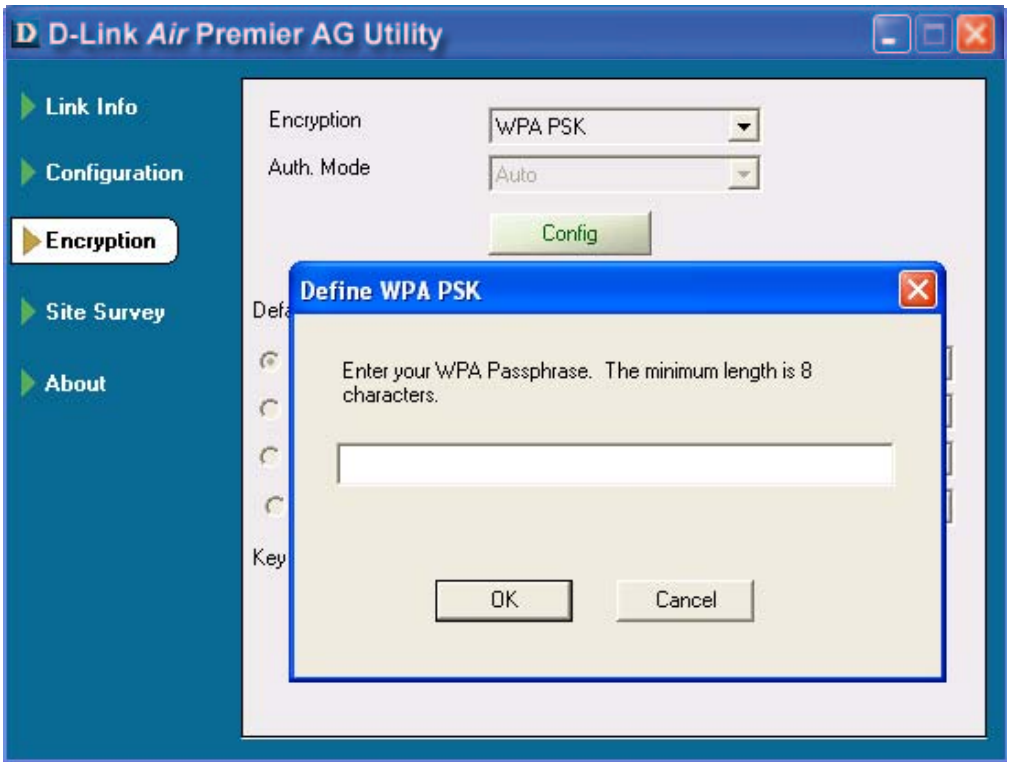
D D-Link *Air* Premier AG Utility

Link Info

Configuration

Encryption

Site Survey

About

Encryption WPA PSK

Auth. Mode Auto

Config

Defa

Key

Define WPA PSK

Enter your WPA Passphrase. The minimum length is 8 characters.

OK

Cancel